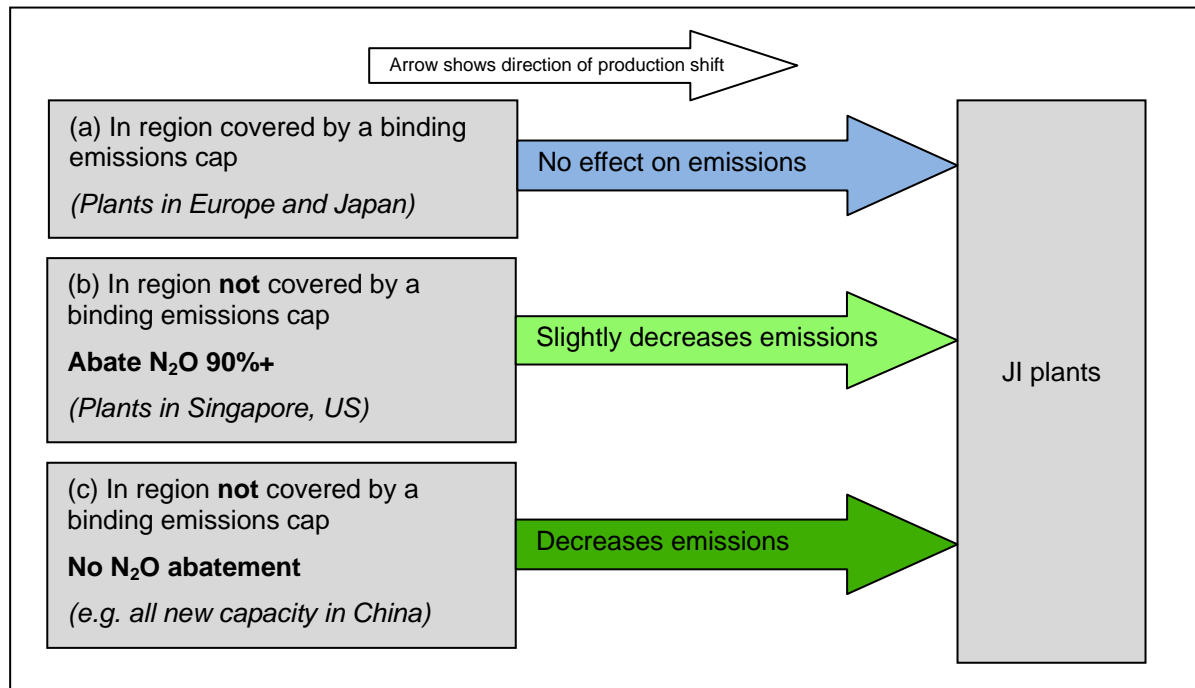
Arrow shows direction of production shift

(a) In region covered by a binding emissions cap

*(Plants in Europe and Japan)*

No effect on emissions

(b) In region **not** covered by a binding emissions cap

**Abate $N_2O$ 90%+**

*(Plants in Singapore, US)*

Slightly decreases emissions

(c) In region **not** covered by a binding emissions cap

**No $N_2O$ abatement**

*(e.g. all new capacity in China)*

Decreases emissions

JI plants